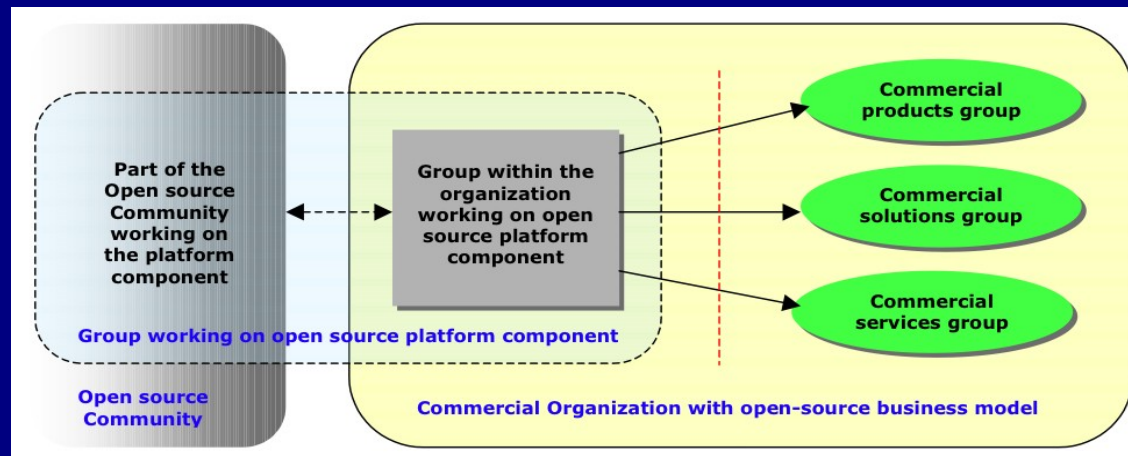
Part of the Open source Community working on the platform component

Group within the organization working on open source platform component

Commercial products group

Commercial solutions group

Commercial services group

Group working on open source platform component

Open source Community

Commercial Organization with open-source business model